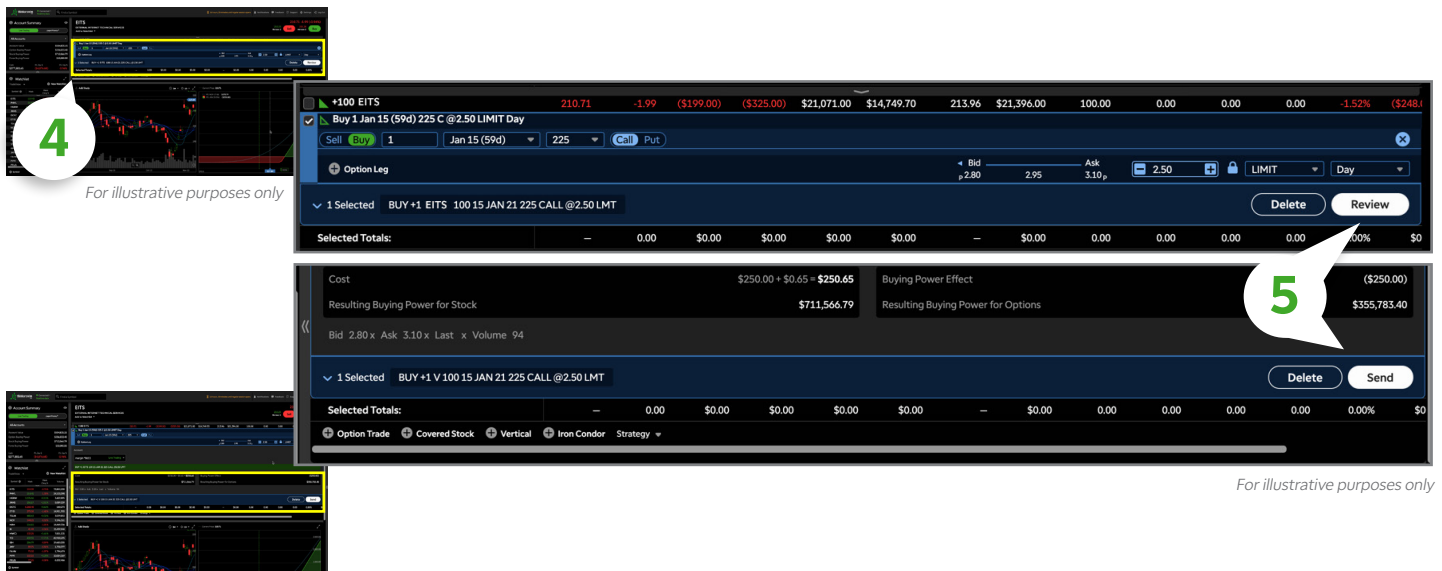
4

For illustrative purposes only

+100 EITS 210.71 -1.99 ($199.00) ($325.00) $21,071.00 $14,749.70 213.96 $21,396.00 100.00 0.00 0.00 0.00 -1.52% ($248.0

Buy 1 Jan 15 (59d) 225 C @2.50 LIMIT Day

Sell Buy 1 Jan 15 (59d) 225 Call Put

Option Leg

Bid P 2.80 2.95 Ask 3.10 P

2.50 LIMIT Day

1 Selected BUY +1 EITS 100 15 JAN 21 225 CALL @2.50 LMT

Delete Review

Selected Totals: – 0.00 $0.00 $0.00 $0.00 $0.00 – $0.00 0.00 0.00 0.00 0.00 .00% $0

5

Cost $250.00 + $0.65 = $250.65

Buying Power Effect ($250.00)

Resulting Buying Power for Stock $711,566.79

Resulting Buying Power for Options $355,783.40

Bid 2.80 x Ask 3.10 x Last x Volume 94

1 Selected BUY +1 V 100 15 JAN 21 225 CALL @2.50 LMT

Delete Send

Selected Totals: – 0.00 $0.00 $0.00 $0.00 $0.00 – $0.00 0.00 0.00 0.00 0.00 0.00% $0

Option Trade Covered Stock Vertical Iron Condor Strategy

For illustrative purposes only